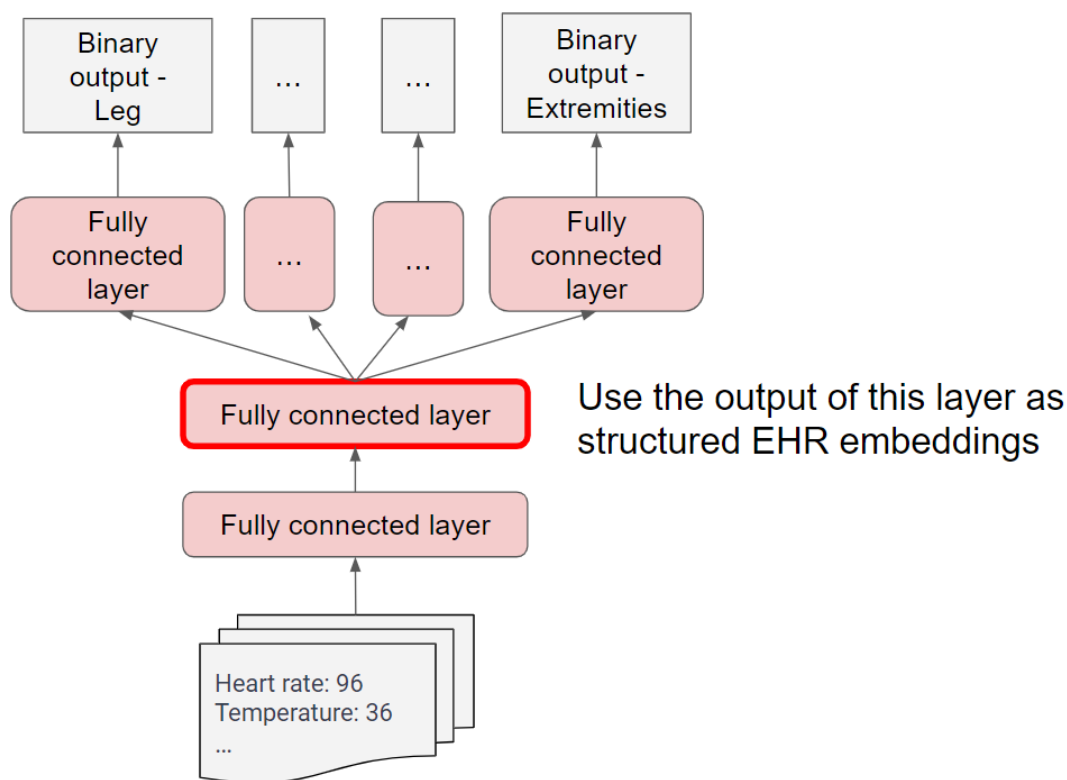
Binary output - Leg

...

...

Binary output - Extremities

Fully connected layer

...

...

Fully connected layer

Fully connected layer

Use the output of this layer as structured EHR embeddings

Fully connected layer

Heart rate: 96
Temperature: 36
...